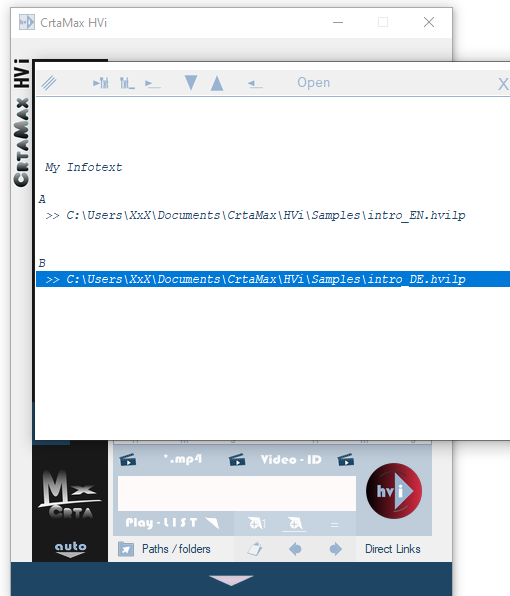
CrtaMax HVi

CRTAMAX HVi

Open

X

My Infotext

A
>> C:\Users\XxX\Documents\CrtaMax\HVi\Samples\intro_EN.hvilp

B
>> C:\Users\XxX\Documents\CrtaMax\HVi\Samples\intro_DE.hvilp

*.mp4

Video - ID

Crta

hvi

Play - LIST

=

auto

Paths / folders

Direct Links